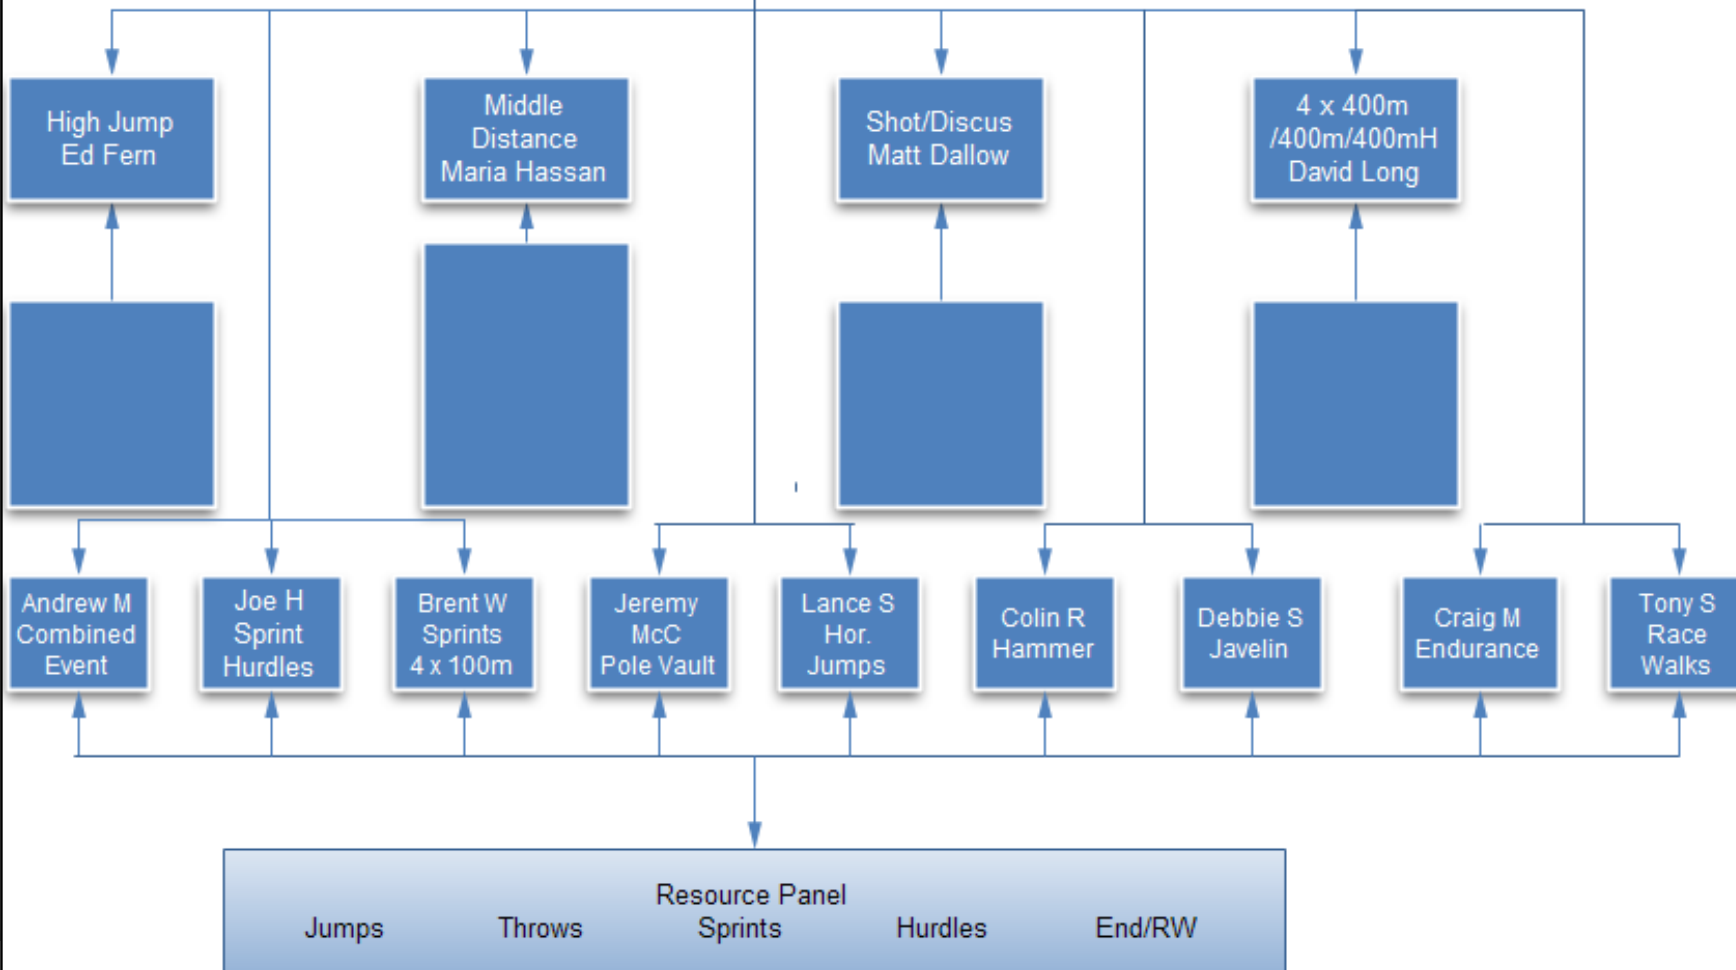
High Jump
Ed Fern

Middle Distance
Maria Hassan

Shot/Discus
Matt Dallow

4 x 400m /400m/400mH
David Long

Andrew M
Combined Event

Joe H
Sprint Hurdles

Brent W
Sprints
4 x 100m

Jeremy McC
Pole Vault

Lance S
Hor. Jumps

Colin R
Hammer

Debbie S
Javelin

Craig M
Endurance

Tony S
Race Walks

Resource Panel
Jumps Throws Sprints Hurdles End/RW